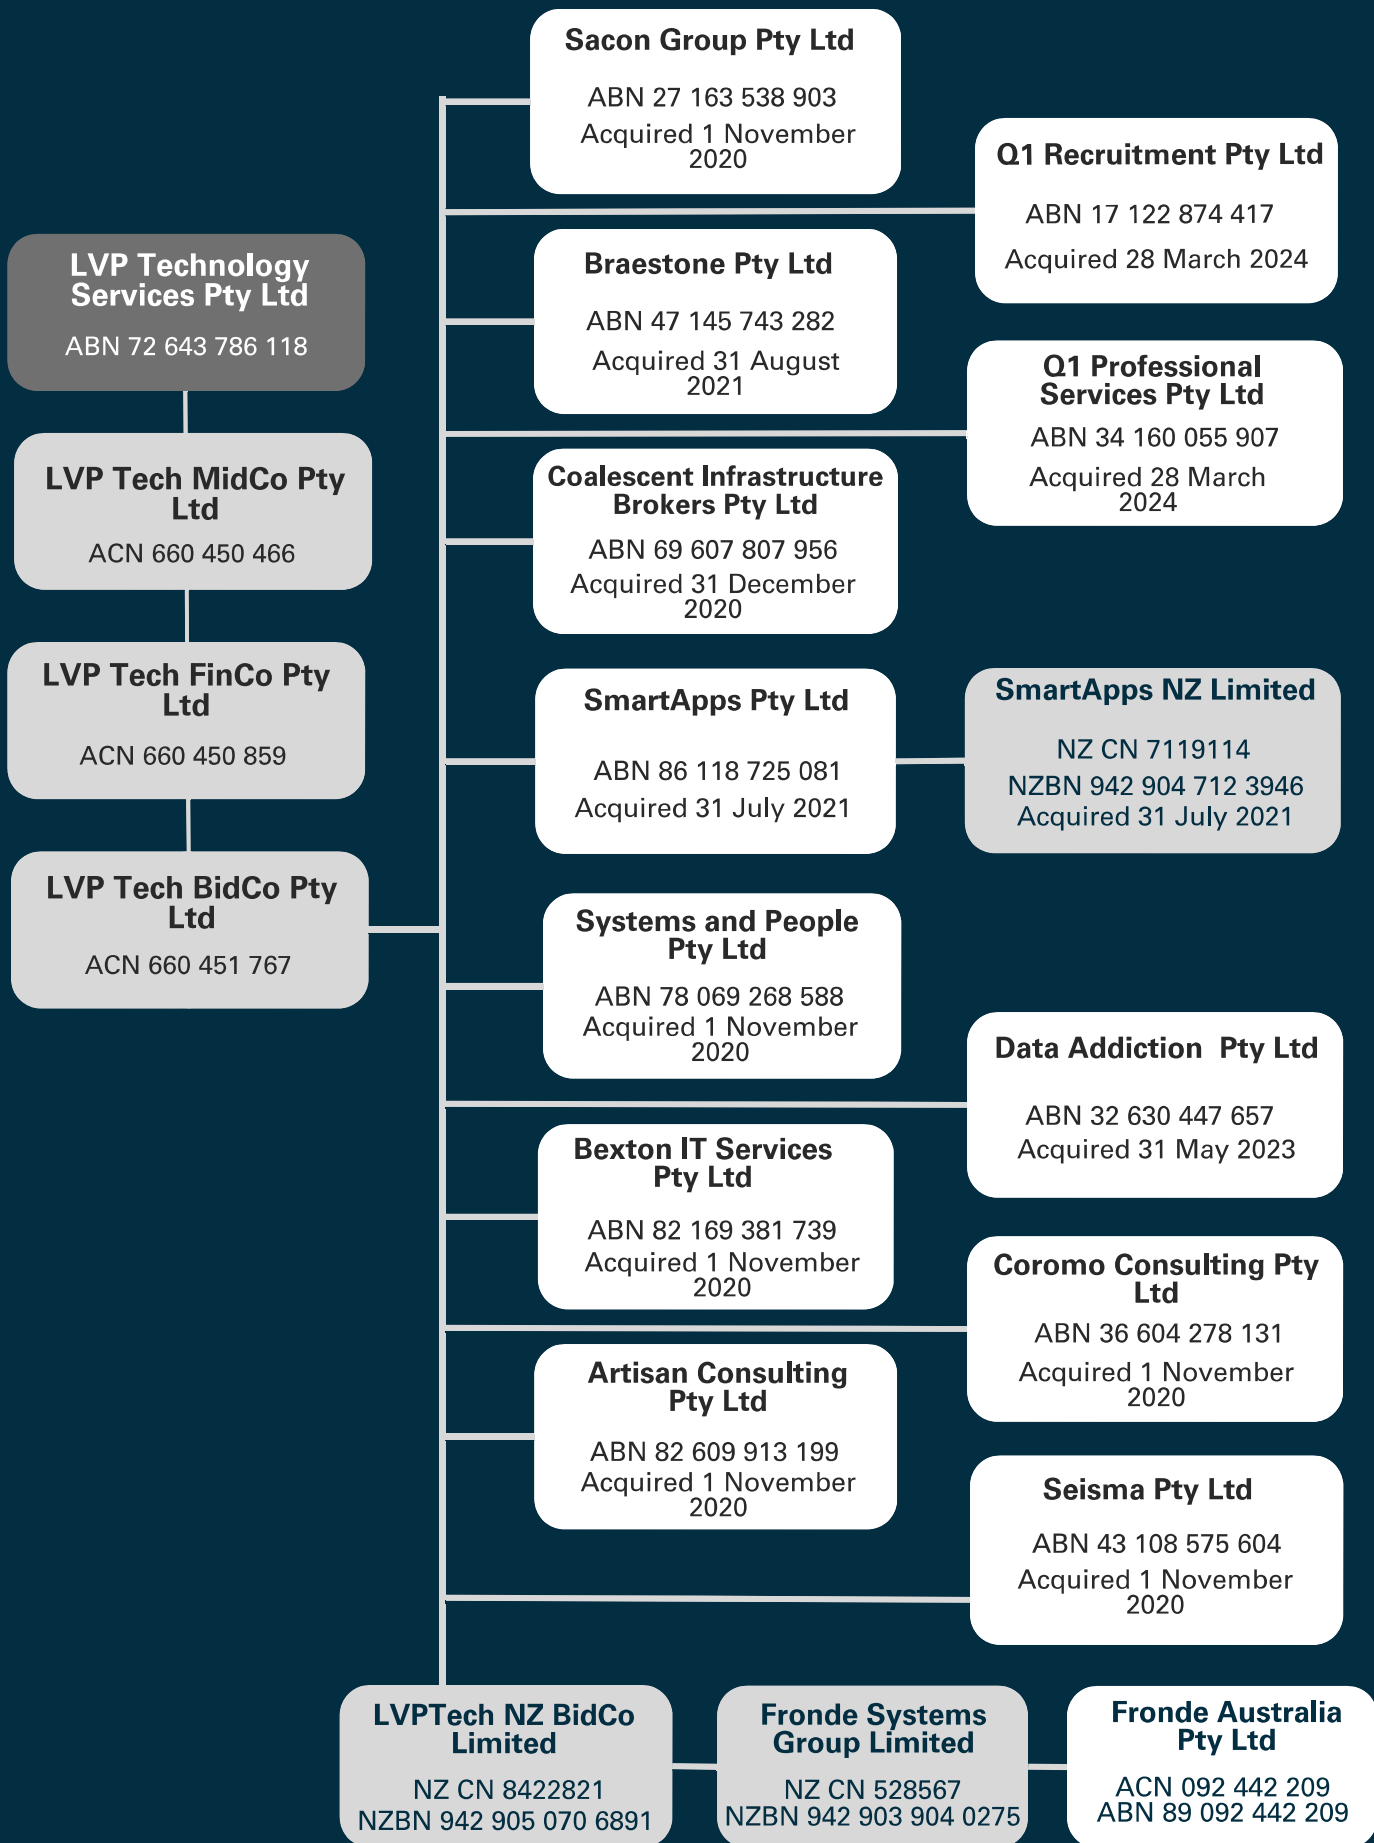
Sacon Group Pty Ltd
ABN 27 163 538 903
Acquired 1 November 2020

Q1 Recruitment Pty Ltd
ABN 17 122 874 417
Acquired 28 March 2024

LVP Technology Services Pty Ltd
ABN 72 643 786 118

Braestone Pty Ltd
ABN 47 145 743 282
Acquired 31 August 2021

Q1 Professional Services Pty Ltd
ABN 34 160 055 907
Acquired 28 March 2024

LVP Tech MidCo Pty Ltd
ACN 660 450 466

Coalescent Infrastructure Brokers Pty Ltd
ABN 69 607 807 956
Acquired 31 December 2020

LVP Tech FinCo Pty Ltd
ACN 660 450 859

SmartApps Pty Ltd
ABN 86 118 725 081
Acquired 31 July 2021

SmartApps NZ Limited
NZ CN 7119114
NZBN 942 904 712 3946
Acquired 31 July 2021

LVP Tech BidCo Pty Ltd
ACN 660 451 767

Systems and People Pty Ltd
ABN 78 069 268 588
Acquired 1 November 2020

Data Addiction Pty Ltd
ABN 32 630 447 657
Acquired 31 May 2023

Bexton IT Services Pty Ltd
ABN 82 169 381 739
Acquired 1 November 2020

Coromo Consulting Pty Ltd
ABN 36 604 278 131
Acquired 1 November 2020

Artisan Consulting Pty Ltd
ABN 82 609 913 199
Acquired 1 November 2020

Seisma Pty Ltd
ABN 43 108 575 604
Acquired 1 November 2020

LVPTech NZ BidCo Limited
NZ CN 8422821
NZBN 942 905 070 6891

Fronde Systems Group Limited
NZ CN 528567
NZBN 942 903 904 0275

Fronde Australia Pty Ltd
ACN 092 442 209
ABN 89 092 442 209